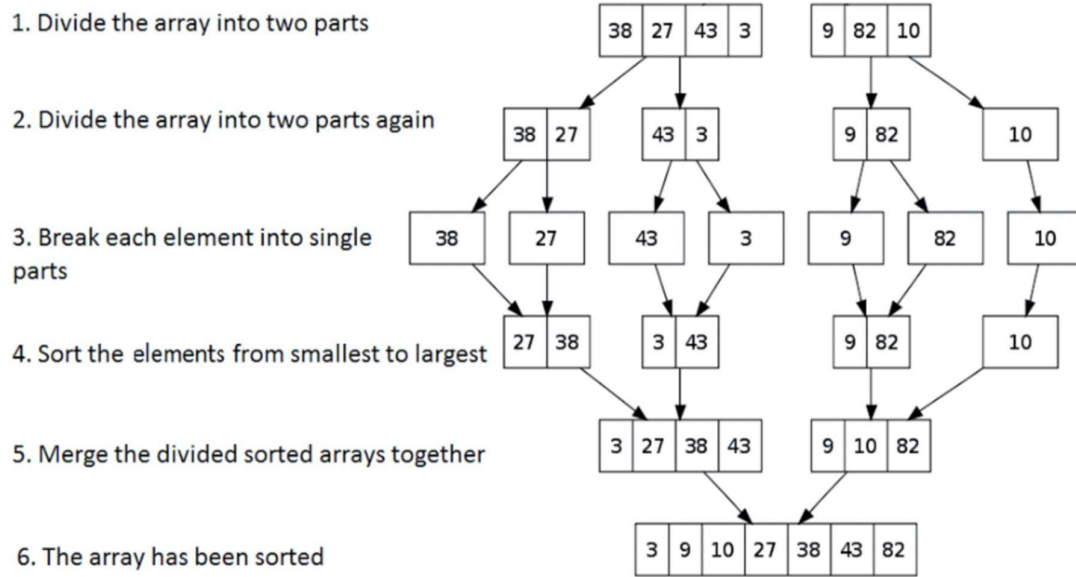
1. Divide the array into two parts

38 | 27 | 43 | 3     9 | 82 | 10

2. Divide the array into two parts again

38 | 27     43 | 3     9 | 82     10

3. Break each element into single parts

38     27     43     3     9     82     10

4. Sort the elements from smallest to largest

27 | 38     3 | 43     9 | 82     10

5. Merge the divided sorted arrays together

3 | 27 | 38 | 43     9 | 10 | 82

6. The array has been sorted

3 | 9 | 10 | 27 | 38 | 43 | 82